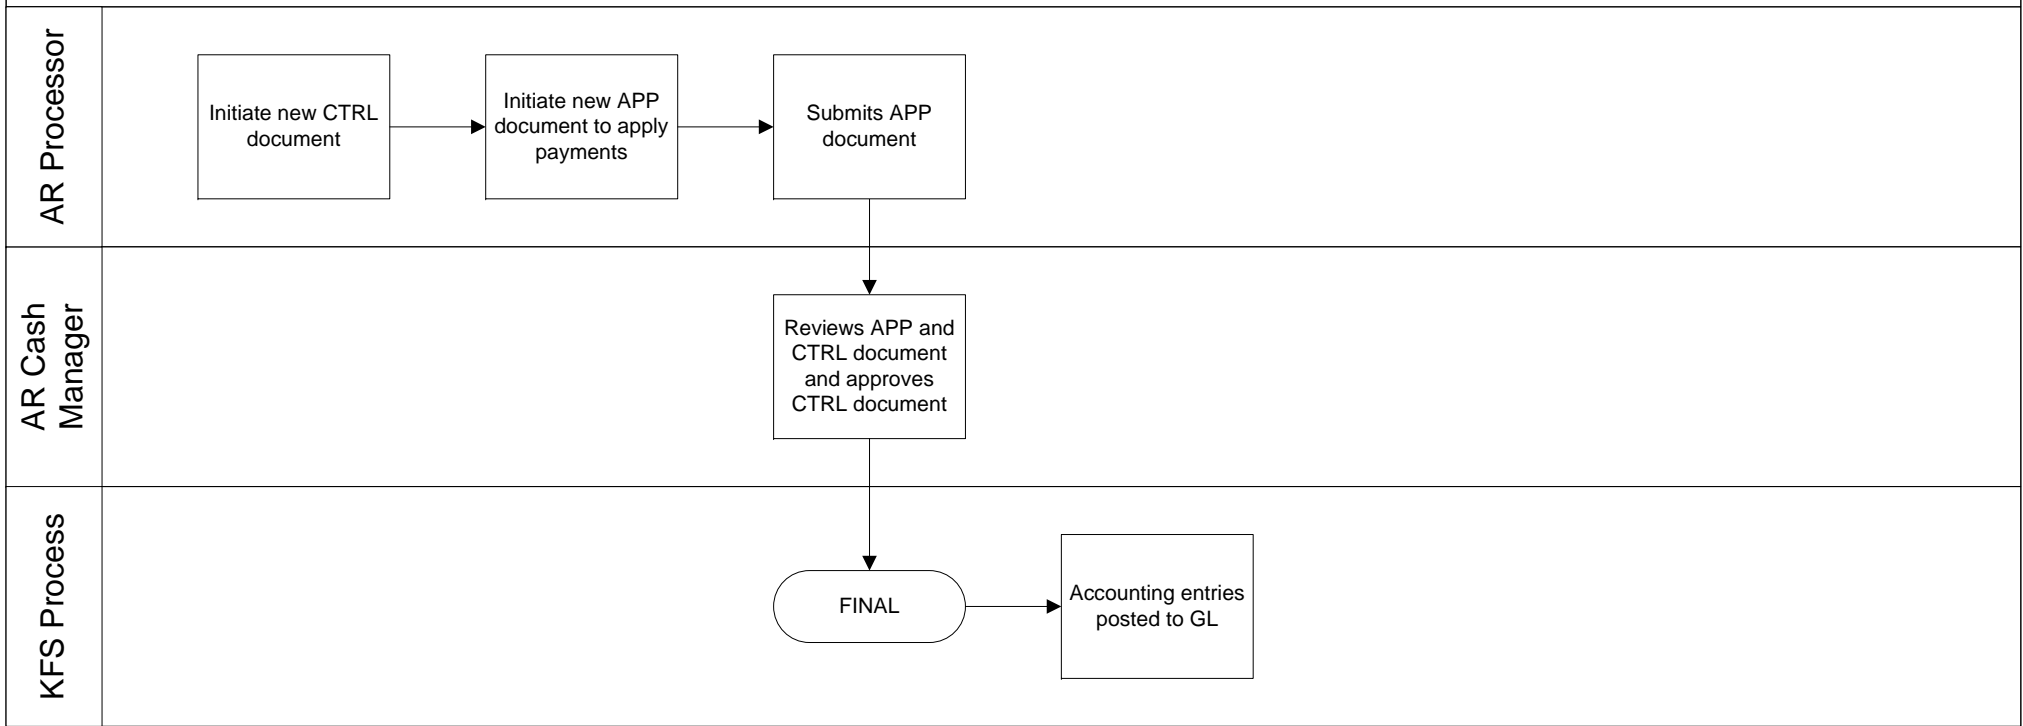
AR Processor

Initiate new CTRL document

Initiate new APP document to apply payments

Submits APP document

AR Cash Manager

Reviews APP and CTRL document and approves CTRL document

KFS Process

FINAL

Accounting entries posted to GL